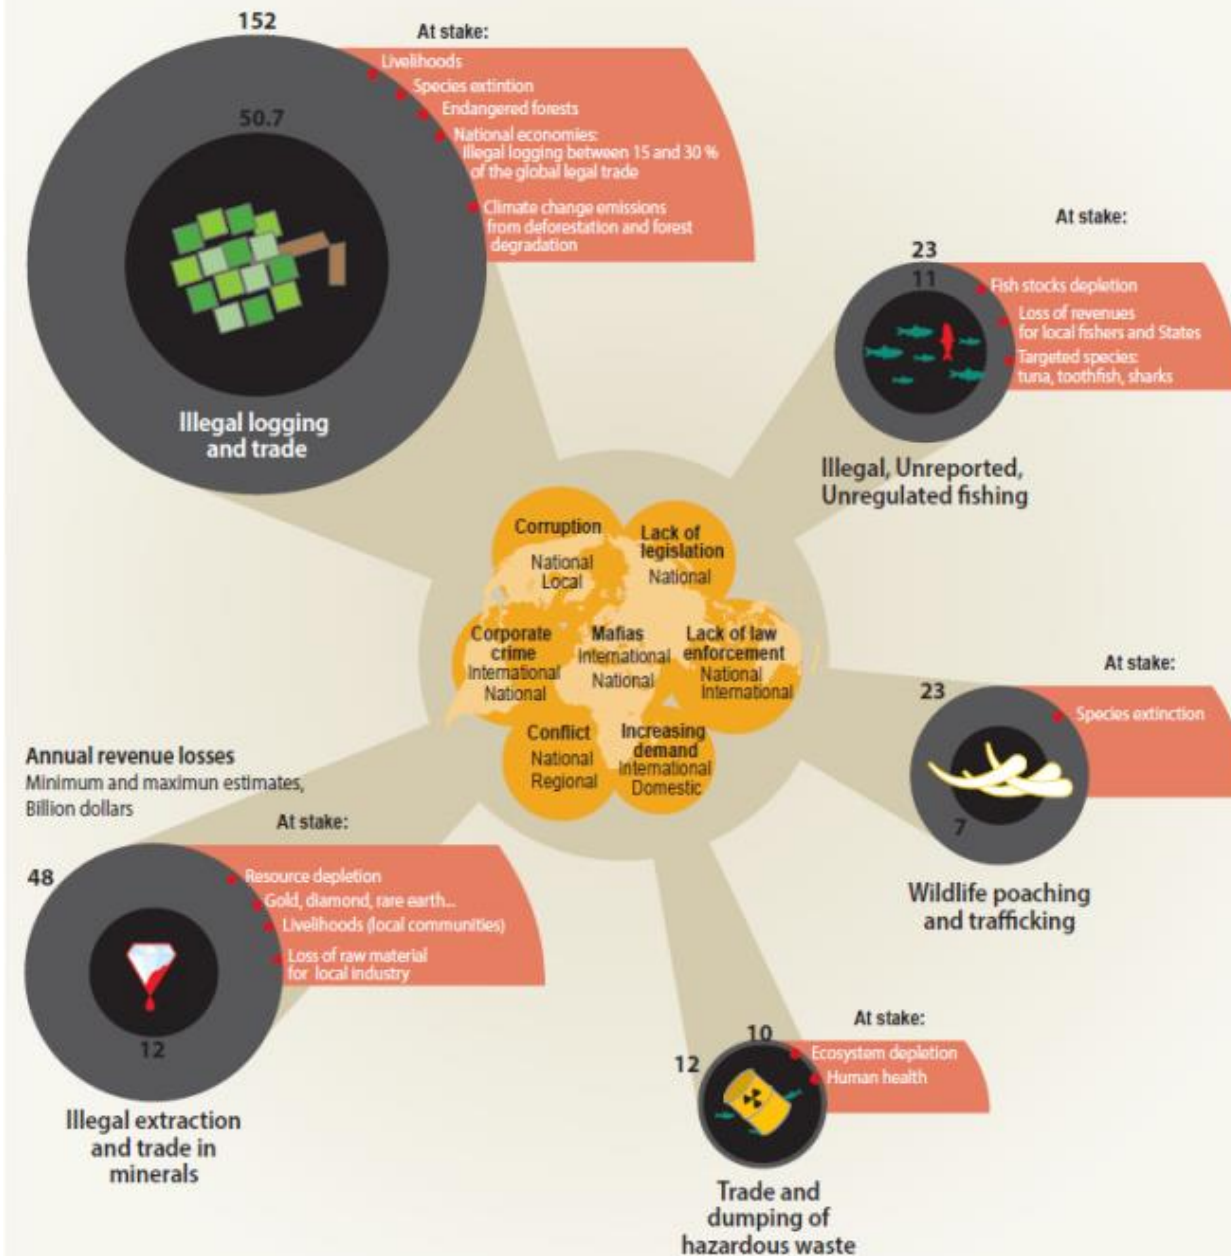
152

50.7

At stake:
Livelihoods
Species extintion
Endangered forests
National economies: Illegal logging between 15 and 30 % of the global legal trade
Climate change emissions from deforestation and forest degradation

Illegal logging and trade

At stake:
23
11
Fish stocks depletion
Loss of revenues for local fishers and States
Targeted species: tuna, toothfish, sharks

Illegal, Unreported, Unregulated fishing

Corruption
National
Local

Lack of legislation
National

Corporate crime
International
National

Mafias
International
National

Lack of law enforcement
National
International

Conflict
National
Regional

Increasing demand
International
Domestic

At stake:
23
Species extinction
7

Wildlife poaching and trafficking

Annual revenue losses
Minimum and maximun estimates, Billion dollars

At stake:
48
Resource depletion
Gold, diamond, rare earth...
Livelihoods (local communities)
Loss of raw material for local industry
12

Illegal extraction and trade in minerals

At stake:
10
12
Ecosystem depletion
Human health

Trade and dumping of hazardous waste